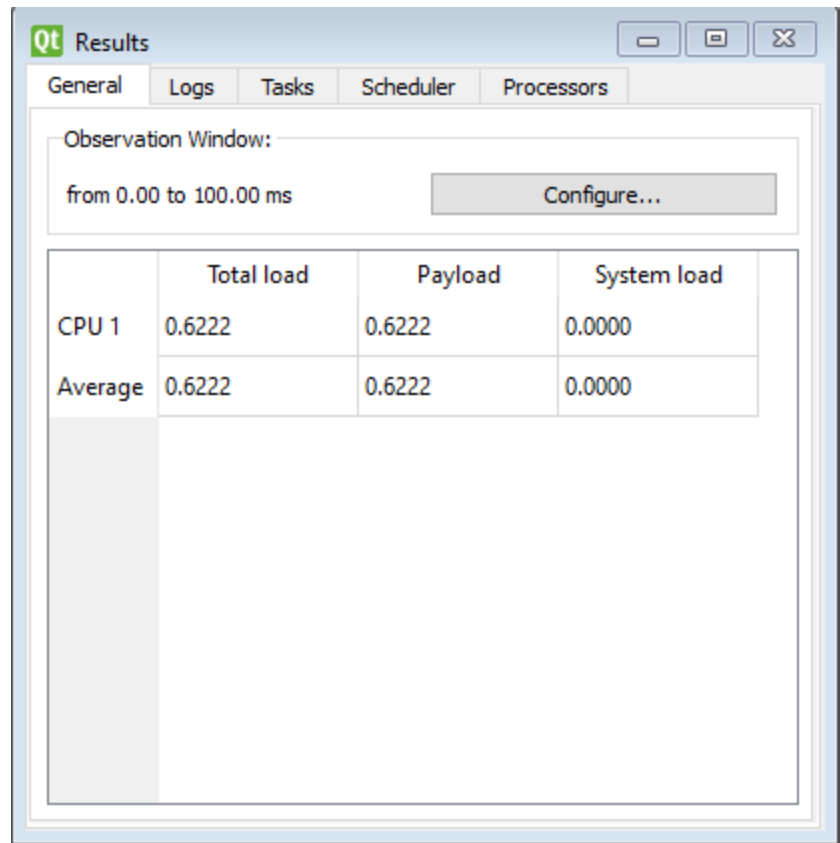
Qt Results

General Logs Tasks Scheduler Processors

Observation Window:

from 0.00 to 100.00 ms

Configure...

| | Total load | Payload | System load |
|---|---|---|---|
| CPU 1 | 0.6222 | 0.6222 | 0.0000 |
| Average | 0.6222 | 0.6222 | 0.0000 |